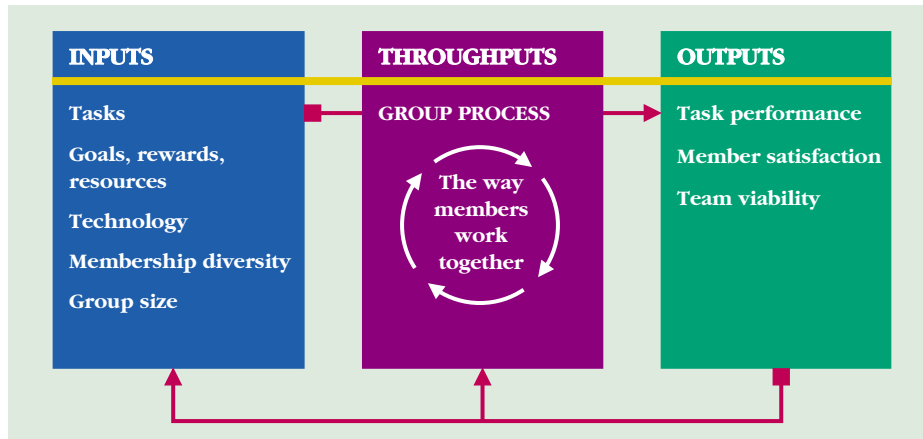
INPUTS

Tasks

Goals, rewards, resources

Technology

Membership diversity

Group size

THROUGHPUTS

GROUP PROCESS

The way members work together

OUTPUTS

Task performance

Member satisfaction

Team viability